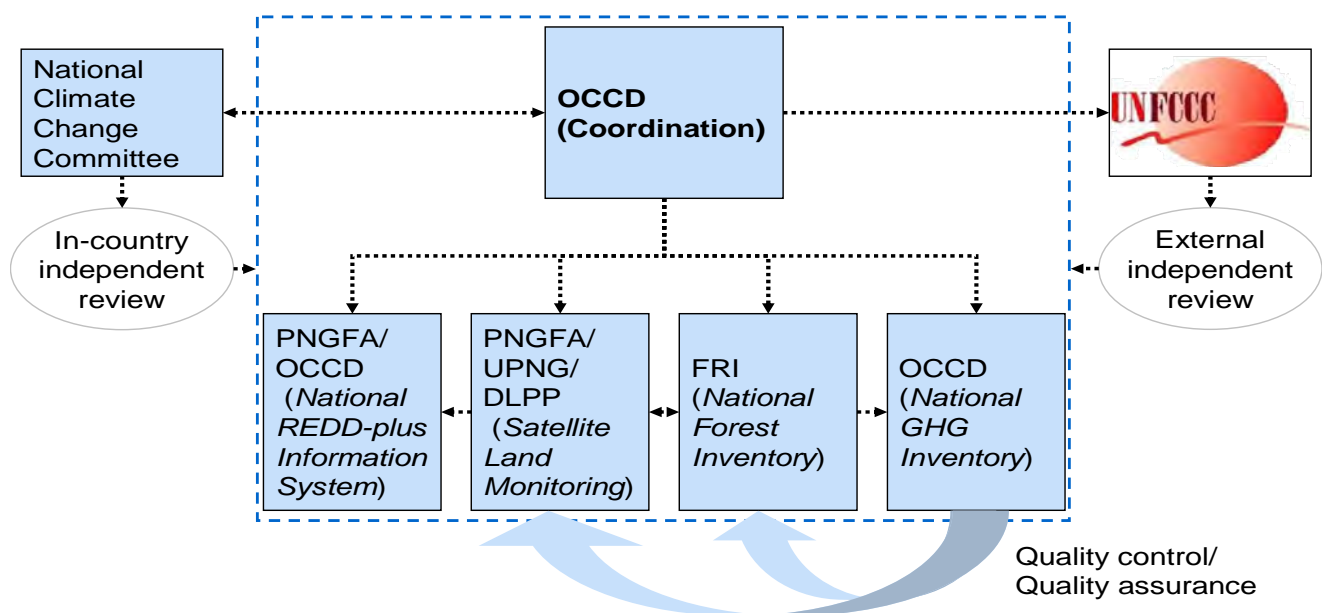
National Climate Change Committee

OCCD (Coordination)

UNFCCC

In-country independent review

External independent review

PNGFA/ OCCD (*National REDD-plus Information System*)

PNGFA/ UPNG/ DLPP (*Satellite Land Monitoring*)

FRI (*National Forest Inventory*)

OCCD (*National GHG Inventory*)

Quality control/ Quality assurance